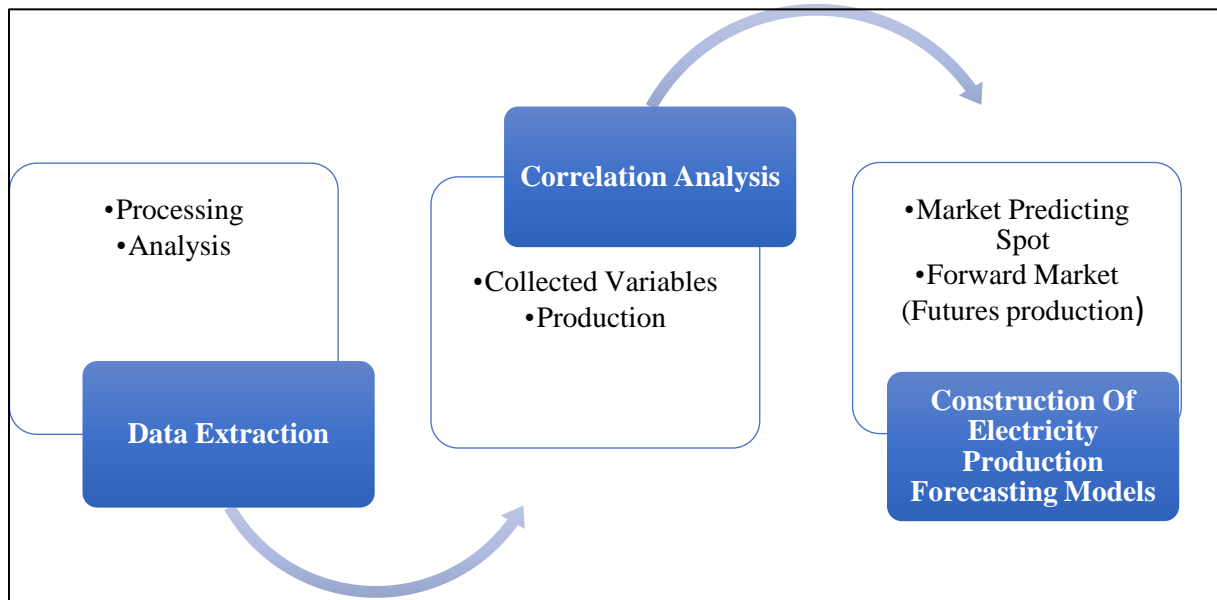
•Processing
•Analysis

Data Extraction

Correlation Analysis

•Collected Variables
•Production

•Market Predicting Spot
•Forward Market (Futures production)

Construction Of Electricity Production Forecasting Models